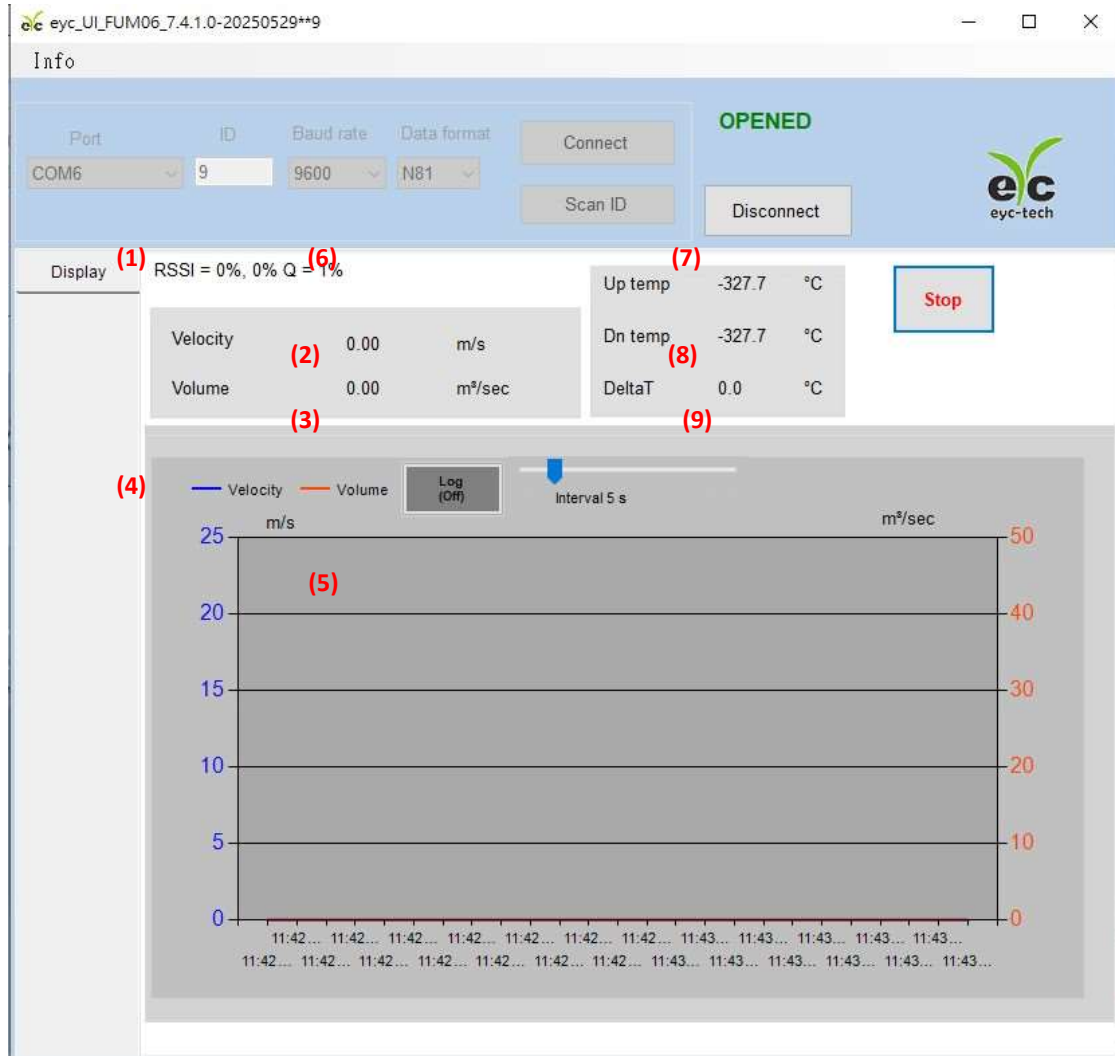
eyc_UI_FUM06_7.4.1.0-20250529**9

Info

Port COM6
ID 9
Baud rate 9600
Data format N81
Connect
Scan ID
OPENED
Disconnect
eyc eyc-tech

Display
(1) RSSI = 0%, 0% Q = (6) 1%

Velocity (2) 0.00 m/s
Volume 0.00 m³/sec
(3)

(7)
Up temp -327.7 °C
Dn temp (8) -327.7 °C
DeltaT 0.0 °C
(9)

Stop

(4) Velocity Volume Log (Off) Interval 5 s

m/s m³/sec
(5)
25 20 15 10 5 0
50 40 30 20 10 0

11:42... 11:42... 11:42... 11:42... 11:42... 11:42... 11:42... 11:43... 11:43... 11:43... 11:43... 11:43...
11:42... 11:42... 11:42... 11:42... 11:42... 11:42... 11:42... 11:43... 11:43... 11:43... 11:43... 11:43... 11:43...